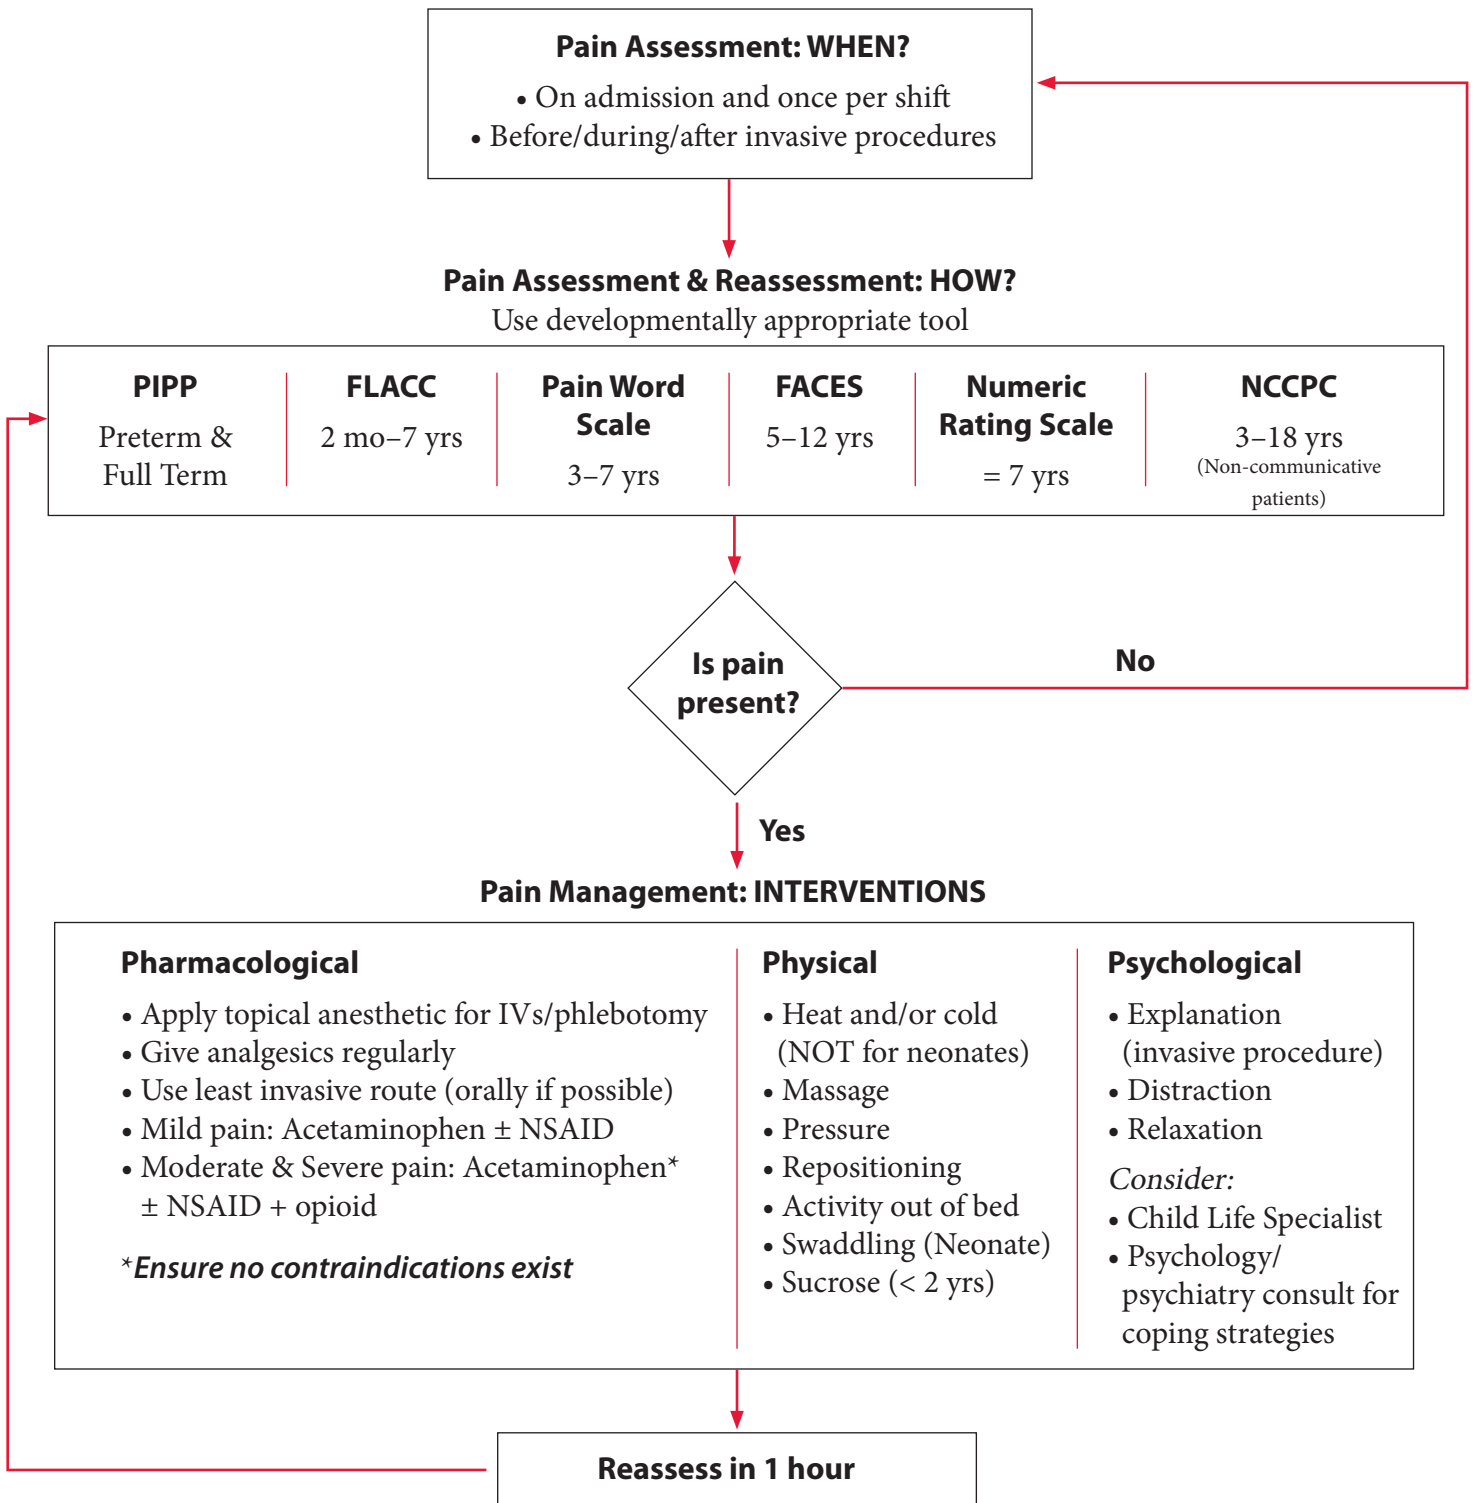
Pain Assessment: WHEN?

• On admission and once per shift
• Before/during/after invasive procedures

Pain Assessment & Reassessment: HOW?
Use developmentally appropriate tool

PIPP
Preterm & Full Term

FLACC
2 mo–7 yrs

Pain Word Scale
3–7 yrs

FACES
5–12 yrs

Numeric Rating Scale
= 7 yrs

NCCPC
3–18 yrs
(Non-communicative patients)

Is pain present?

No

Yes

Pain Management: INTERVENTIONS

Pharmacological
• Apply topical anesthetic for IVs/phlebotomy
• Give analgesics regularly
• Use least invasive route (orally if possible)
• Mild pain: Acetaminophen ± NSAID
• Moderate & Severe pain: Acetaminophen* ± NSAID + opioid

*Ensure no contraindications exist

Physical
• Heat and/or cold (NOT for neonates)
• Massage
• Pressure
• Repositioning
• Activity out of bed
• Swaddling (Neonate)
• Sucrose (< 2 yrs)

Psychological
• Explanation (invasive procedure)
• Distraction
• Relaxation
Consider:
• Child Life Specialist
• Psychology/ psychiatry consult for coping strategies

Reassess in 1 hour